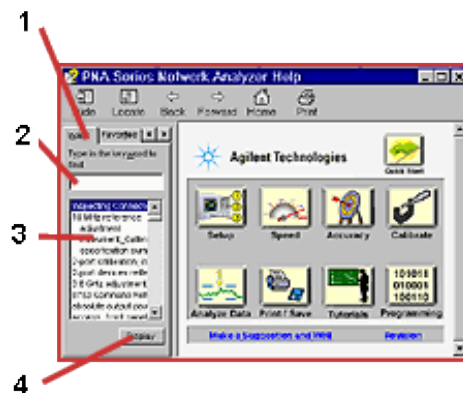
1

2

3

4

PNA Series Network Analyzer Help

Hide Locate Back Forward Home Print

Index Favorites

Type in the keyword to find:

Inspecting Connec
3.5 Mb reference
adjustment
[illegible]
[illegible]
2-port calibration, m
2-port devices refle
3.6 GHz adjustment
8753 Command Ref
absolute output pow
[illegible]
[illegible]

Display

Agilent Technologies

Quick Start

Setup Speed Accuracy Calibrate

Analyze Data Print / Save Tutorials Programming

101011
010001
100110

Make a Suggestion and Win!

Revision